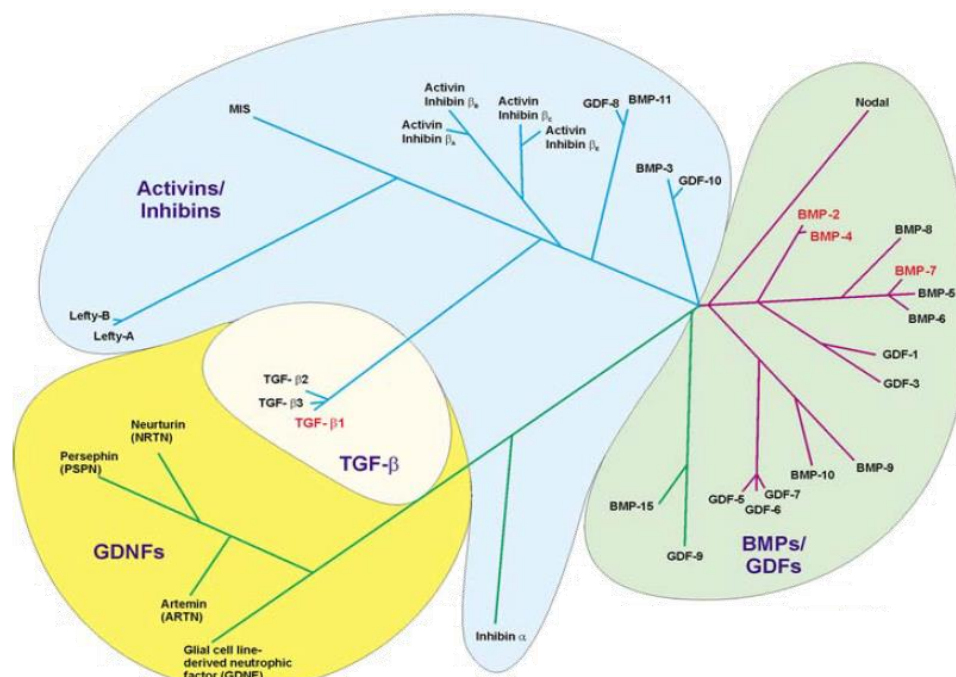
MIS

Activin Inhibin $\beta_B$

Activin Inhibin $\beta_A$

Activin Inhibin $\beta_C$

Activin Inhibin $\beta_E$

GDF-8

BMP-11

BMP-3

GDF-10

Nodal

Activins/ Inhibins

BMP-2

BMP-4

BMP-8

BMP-7

BMP-5

BMP-6

Lefty-B

Lefty-A

GDF-1

GDF-3

TGF- $\beta$2

TGF- $\beta$3

TGF- $\beta$1

Neurturin (NRTN)

Persephin (PSPN)

TGF-$\beta$

BMP-10

BMP-9

GDF-5

GDF-7

GDF-6

BMP-15

GDNFs

GDF-9

BMPs/ GDFs

Artemin (ARTN)

Inhibin $\alpha$

Glial cell line-derived neutrophic factor (GDNF)